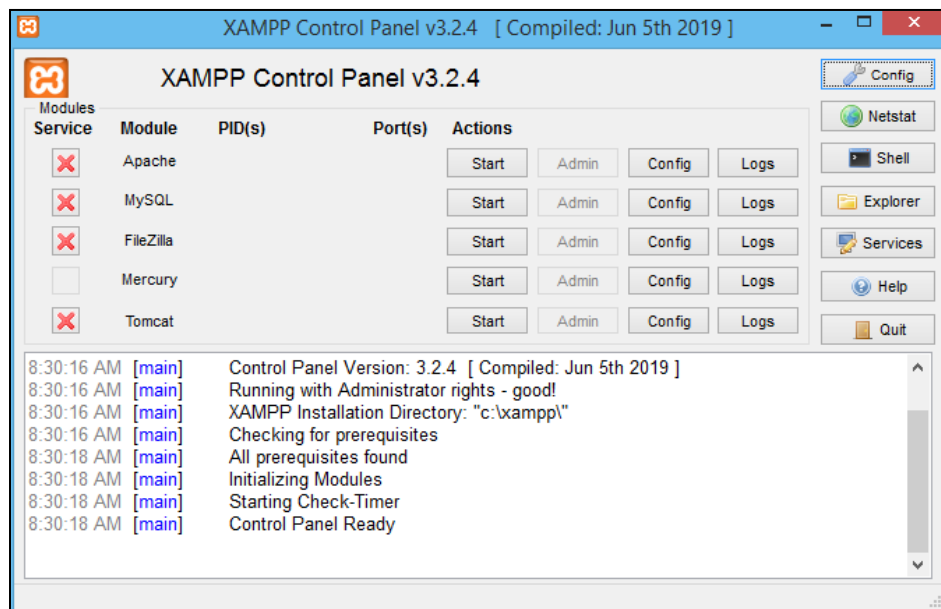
XAMPP Control Panel v3.2.4 [ Compiled: Jun 5th 2019 ]

XAMPP Control Panel v3.2.4

Config
Netstat
Shell
Explorer
Services
Help
Quit

Modules

| Service | Module | PID(s) | Port(s) | Actions | | | |
|---|---|---|---|---|---|---|---|
| | Apache | | | Start | Admin | Config | Logs |
| | MySQL | | | Start | Admin | Config | Logs |
| | FileZilla | | | Start | Admin | Config | Logs |
| | Mercury | | | Start | Admin | Config | Logs |
| | Tomcat | | | Start | Admin | Config | Logs |

8:30:16 AM [main] Control Panel Version: 3.2.4 [ Compiled: Jun 5th 2019 ]
8:30:16 AM [main] Running with Administrator rights - good!
8:30:16 AM [main] XAMPP Installation Directory: "c:\xampp\"
8:30:16 AM [main] Checking for prerequisites
8:30:18 AM [main] All prerequisites found
8:30:18 AM [main] Initializing Modules
8:30:18 AM [main] Starting Check-Timer
8:30:18 AM [main] Control Panel Ready